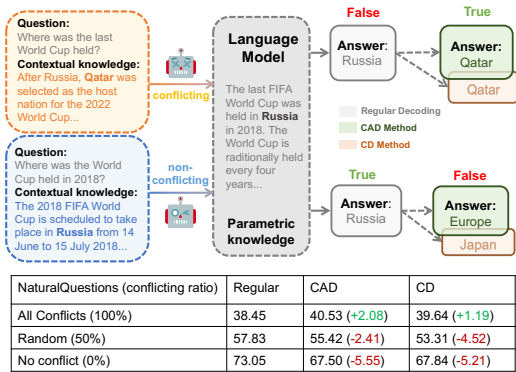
Question:
Where was the last World Cup held?
Contextual knowledge:
After Russia, Qatar was selected as the host nation for the 2022 World Cup...

conflicting

Question:
Where was the World Cup held in 2018?
Contextual knowledge:
The 2018 FIFA World Cup is scheduled to take place in Russia from 14 June to 15 July 2018...

non-conflicting

Language Model

The last FIFA World Cup was held in Russia in 2018. The World Cup is raditionally held every four years...

Parametric knowledge

False
Answer: Russia

True
Answer: Qatar
Qatar

Regular Decoding
CAD Method
CD Method

True
Answer: Russia

False
Answer: Europe
Japan

| NaturalQuestions (conflicting ratio) | Regular | CAD | CD |
|---|---|---|---|
| All Conflicts (100%) | 38.45 | 40.53 (+2.08) | 39.64 (+1.19) |
| Random (50%) | 57.83 | 55.42 (-2.41) | 53.31 (-4.52) |
| No conflict (0%) | 73.05 | 67.50 (-5.55) | 67.84 (-5.21) |